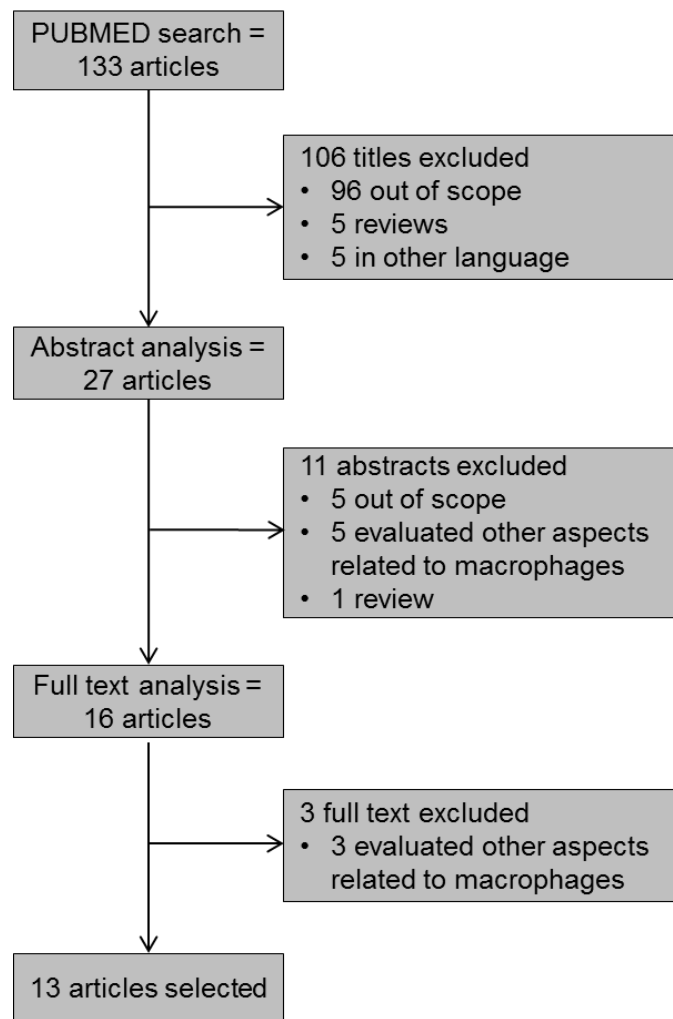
PUBMED search = 133 articles

106 titles excluded
• 96 out of scope
• 5 reviews
• 5 in other language

Abstract analysis = 27 articles

11 abstracts excluded
• 5 out of scope
• 5 evaluated other aspects related to macrophages
• 1 review

Full text analysis = 16 articles

3 full text excluded
• 3 evaluated other aspects related to macrophages

13 articles selected